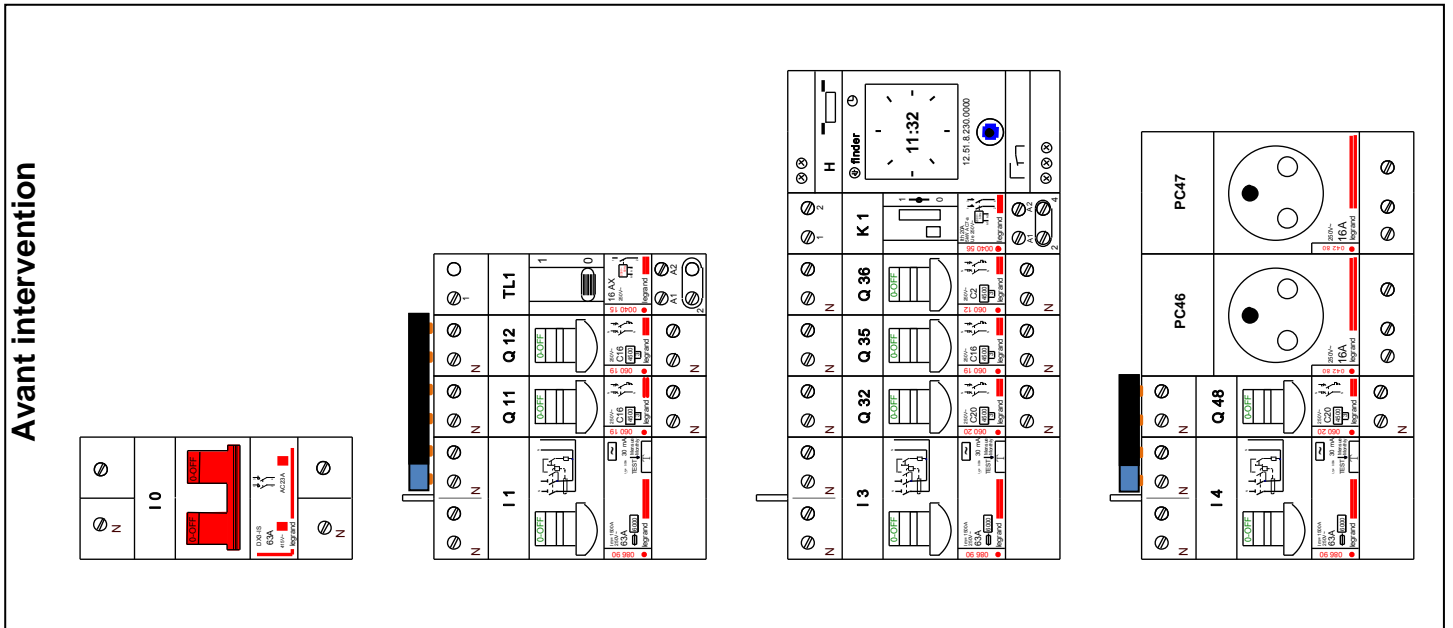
Avant intervention

I 0
N
N
0-OFF
0-OFF
DX3-IS
63A
AC23A
legrand

TL1
1
2
A1
A2
16 AX
0040 15
legrand

Q 12
N
0-OFF
C16
060 19
legrand

Q 11
N
0-OFF
C16
060 19
legrand

I 1
N
N
0-OFF
30 mA
TEST
63A
legrand
086 90

H
finder
11:32
12.51.8.230.0000

K 1
1
2
A1
A2
4
2
0040 56
legrand

Q 36
N
0-OFF
C2
060 12
legrand

Q 35
N
0-OFF
C16
060 19
legrand

Q 32
N
0-OFF
C20
060 20
legrand

I 3
N
N
0-OFF
30 mA
TEST
63A
legrand
086 90

PC47
16A
legrand
042 80

PC46
16A
legrand
042 80

Q 48
N
0-OFF
C20
060 20
legrand

I 4
N
N
0-OFF
30 mA
TEST
63A
legrand
086 90